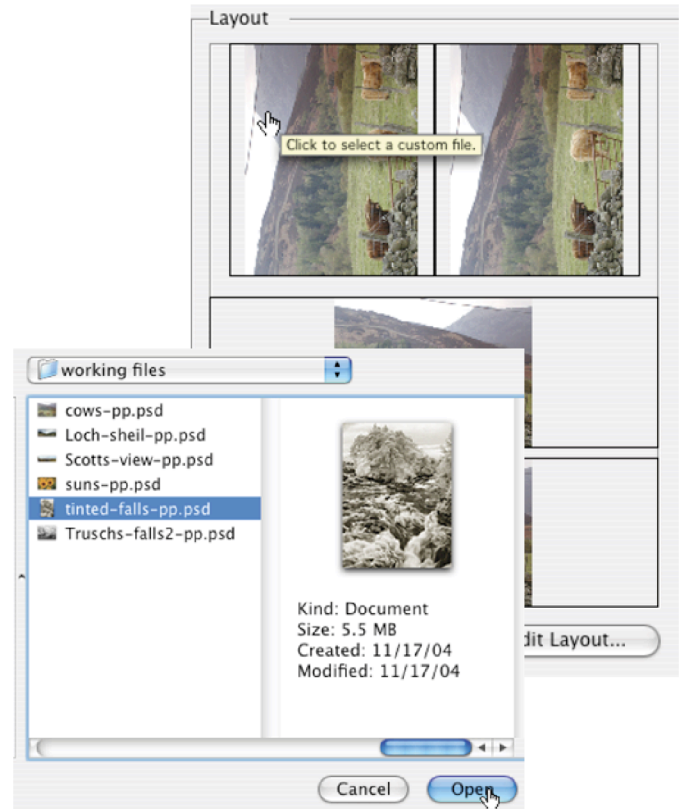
Layout

Click to select a custom file.

working files

cows-pp.psd
Loch-sheil-pp.psd
Scotts-view-pp.psd
suns-pp.psd
tinted-falls-pp.psd
Truschs-falls2-pp.psd

Kind: Document
Size: 5.5 MB
Created: 11/17/04
Modified: 11/17/04

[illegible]dit Layout...

Cancel
Open